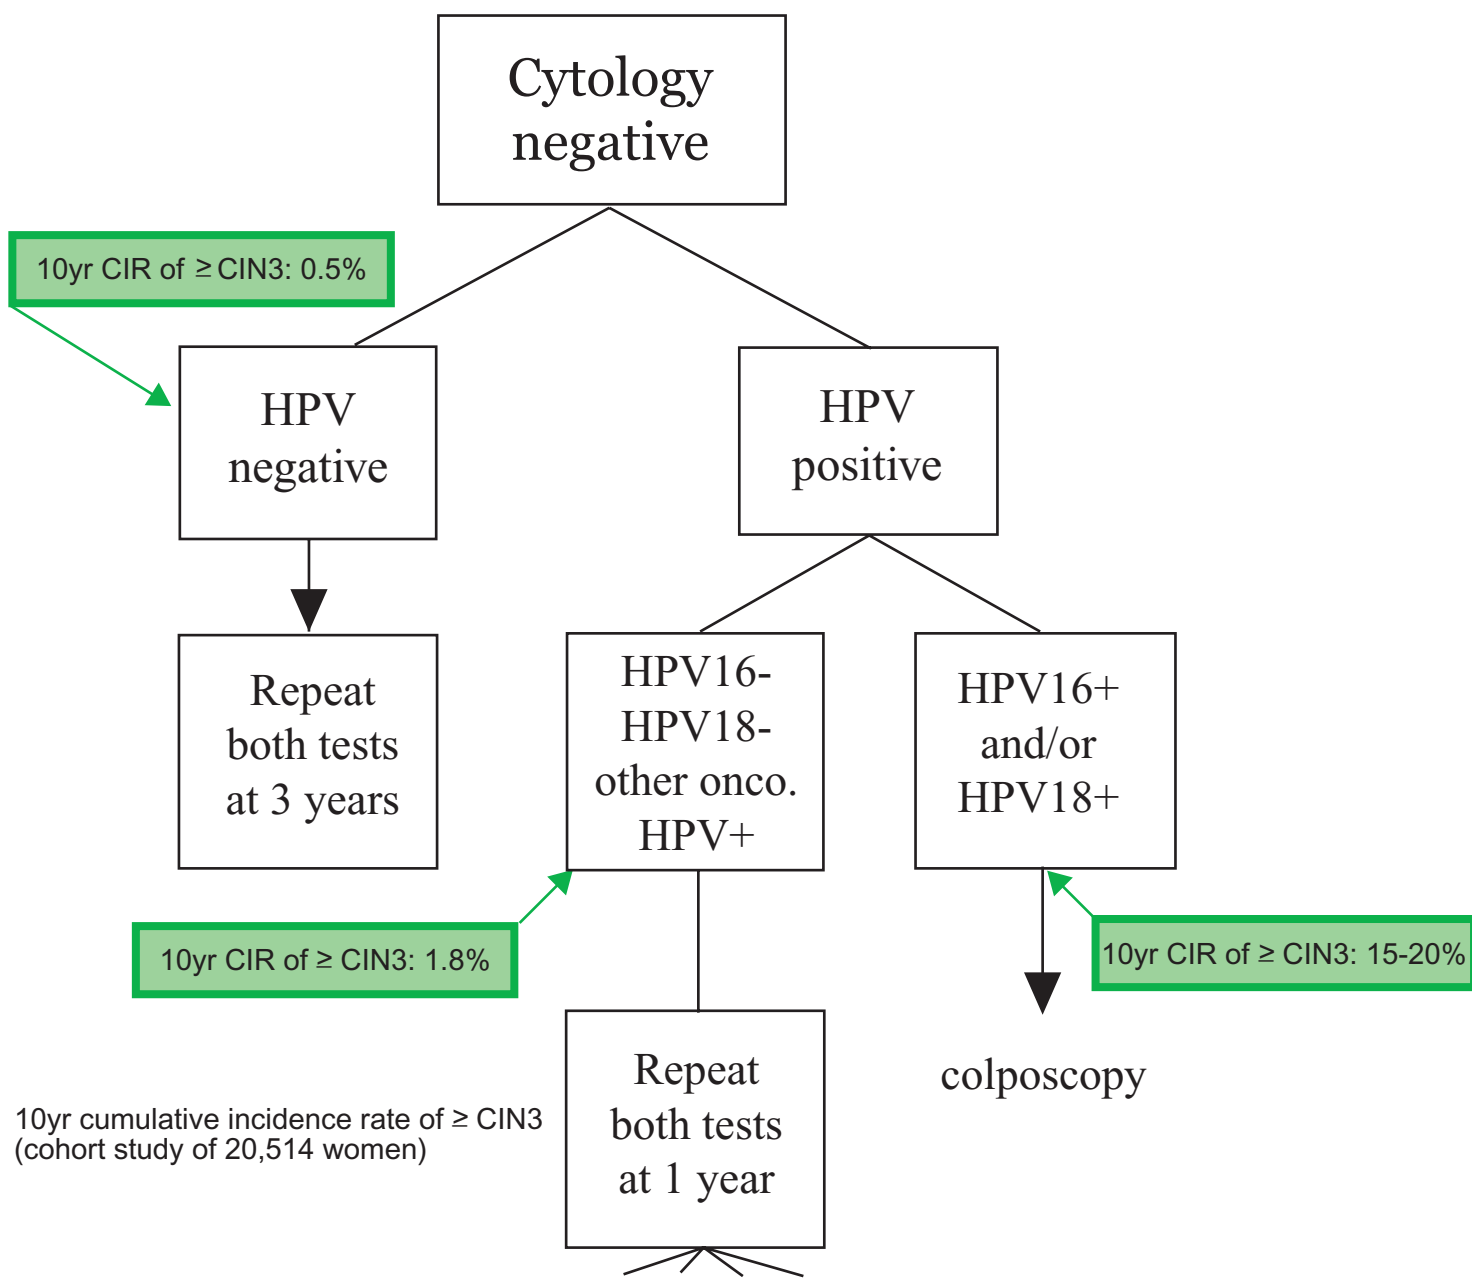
Cytology negative

10yr CIR of $\geq$ CIN3: 0.5%

HPV negative

HPV positive

Repeat both tests at 3 years

HPV16- HPV18- other onco. HPV+

HPV16+ and/or HPV18+

10yr CIR of $\geq$ CIN3: 1.8%

10yr CIR of $\geq$ CIN3: 15-20%

Repeat both tests at 1 year

colposcopy

10yr cumulative incidence rate of $\geq$ CIN3 (cohort study of 20,514 women)